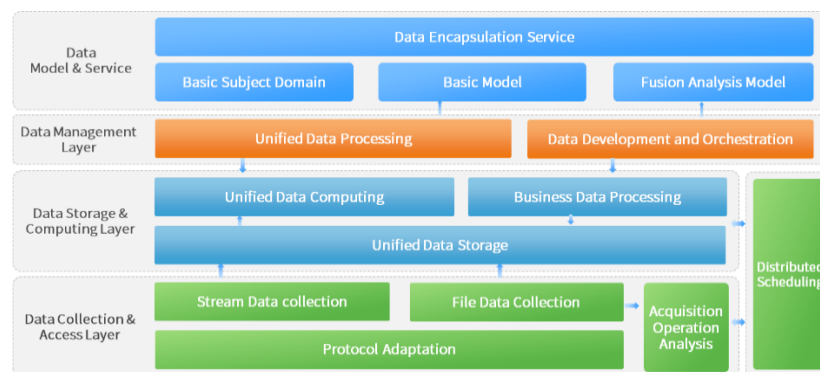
Data Model & Service

Data Encapsulation Service

Basic Subject Domain

Basic Model

Fusion Analysis Model

Data Management Layer

Unified Data Processing

Data Development and Orchestration

Data Storage & Computing Layer

Unified Data Computing

Business Data Processing

Unified Data Storage

Distributed Scheduling

Data Collection & Access Layer

Stream Data collection

File Data Collection

Acquisition Operation Analysis

Protocol Adaptation